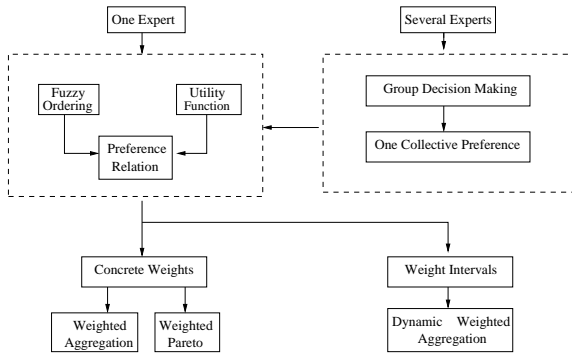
One Expert

Several Experts

Fuzzy Ordering

Utility Function

Preference Relation

Group Decision Making

One Collective Preference

Concrete Weights

Weight Intervals

Weighted Aggregation

Weighted Pareto

Dynamic Weighted Aggregation